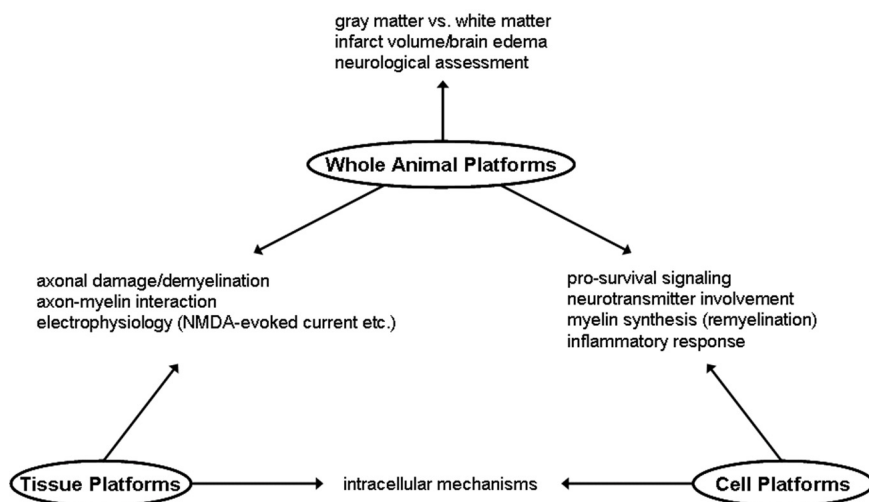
gray matter vs. white matter
infarct volume/brain edema
neurological assessment

Whole Animal Platforms

axonal damage/demyelination
axon-myelin interaction
electrophysiology (NMDA-evoked current etc.)

pro-survival signaling
neurotransmitter involvement
myelin synthesis (remyelination)
inflammatory response

Tissue Platforms

intracellular mechanisms

Cell Platforms